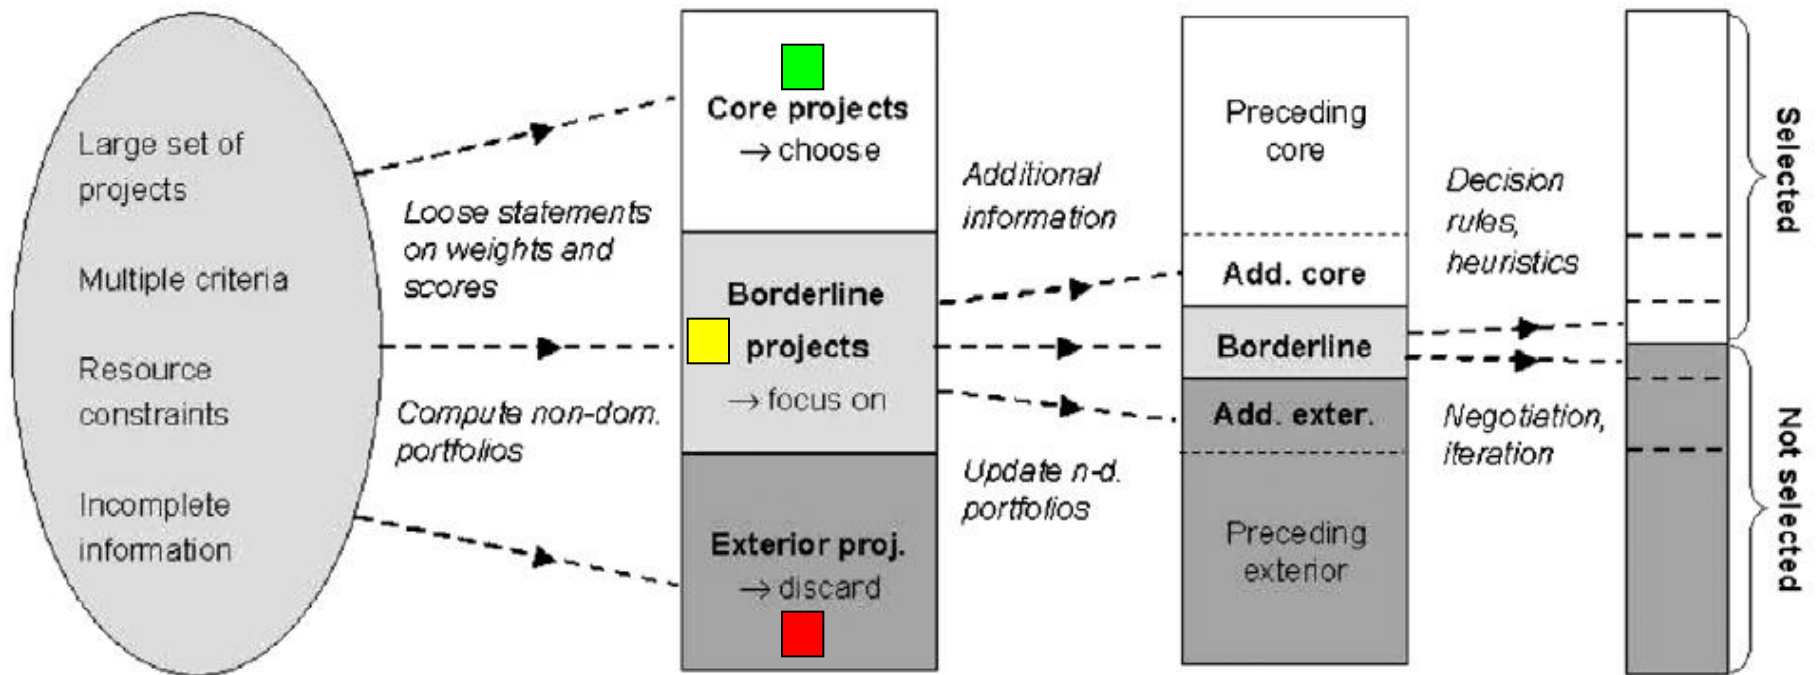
Large set of projects

Multiple criteria

Resource constraints

Incomplete information

Loose statements on weights and scores

Compute non-dom. portfolios

Core projects $\rightarrow$ choose

Borderline projects $\rightarrow$ focus on

Exterior proj. $\rightarrow$ discard

Additional information

Update n-d. portfolios

Preceding core

Add. core

Borderline

Add. exter.

Preceding exterior

Decision rules, heuristics

Negotiation, iteration

Selected

Not selected